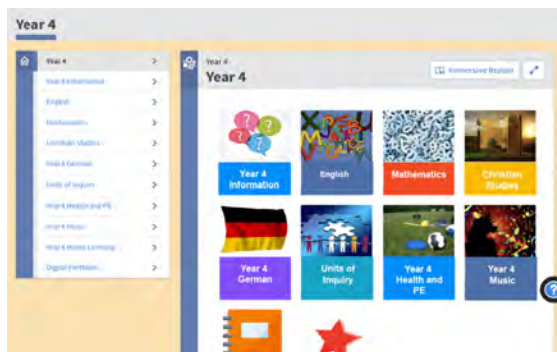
Year 4

Year 4
Year 4 Information
English
Mathematics
Christian Studies
Year 4 German
Units of Inquiry
Year 4 Health and PE
Year 4 Music
Year 4 Home Learning
Digital Citizenship

Year 4
Year 4
Immersive Reader

Year 4 Information
English
Mathematics
Christian Studies
Year 4 German
Units of Inquiry
Year 4 Health and PE
Year 4 Music